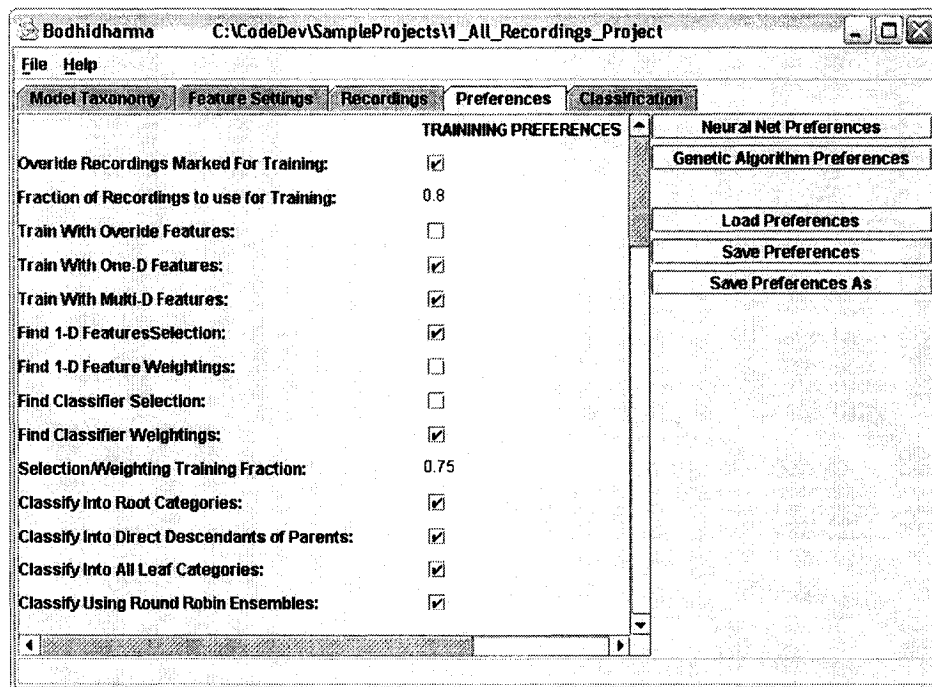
Bodhidharma C:\CodeDev\SampleProjects\1_All_Recordings_Project

File Help

Model Taxonomy Feature Settings Recordings Preferences Classification

| | TRAININING PREFERENCES |
|---|---|
| Overide Recordings Marked For Training: | ☑ |
| Fraction of Recordings to use for Training: | 0.8 |
| Train With Overide Features: | ☐ |
| Train With One-D Features: | ☑ |
| Train With Multi-D Features: | ☑ |
| Find 1-D FeaturesSelection: | ☑ |
| Find 1-D Feature Weightings: | ☐ |
| Find Classifier Selection: | ☐ |
| Find Classifier Weightings: | ☑ |
| Selection/Weighting Training Fraction: | 0.75 |
| Classify Into Root Categories: | ☑ |
| Classify Into Direct Descendants of Parents: | ☑ |
| Classify Into All Leaf Categories: | ☑ |
| Classify Using Round Robin Ensembles: | ☑ |

Neural Net Preferences

Genetic Algorithm Preferences

Load Preferences

Save Preferences

Save Preferences As